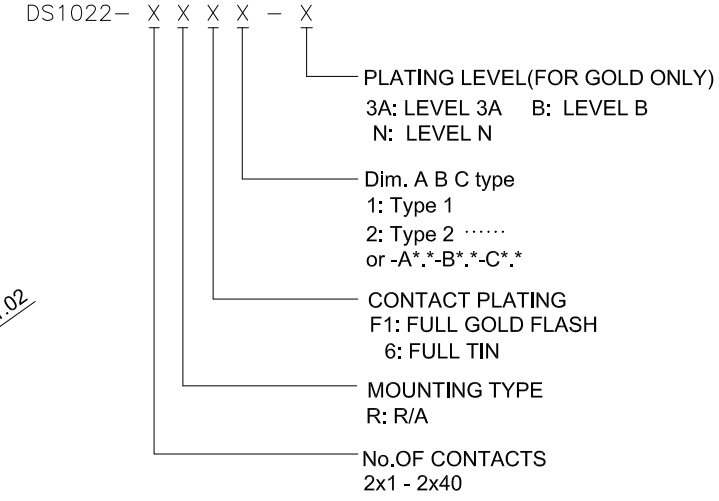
DS1022- X X X X - X

PLATING LEVEL(FOR GOLD ONLY)
3A: LEVEL 3A B: LEVEL B
N: LEVEL N

Dim. A B C type
1: Type 1
2: Type 2 ······
or -A*.*-B*.*-C*.*

CONTACT PLATING
F1: FULL GOLD FLASH
6: FULL TIN

MOUNTING TYPE
R: R/A

No.OF CONTACTS
2x1 - 2x40

.02